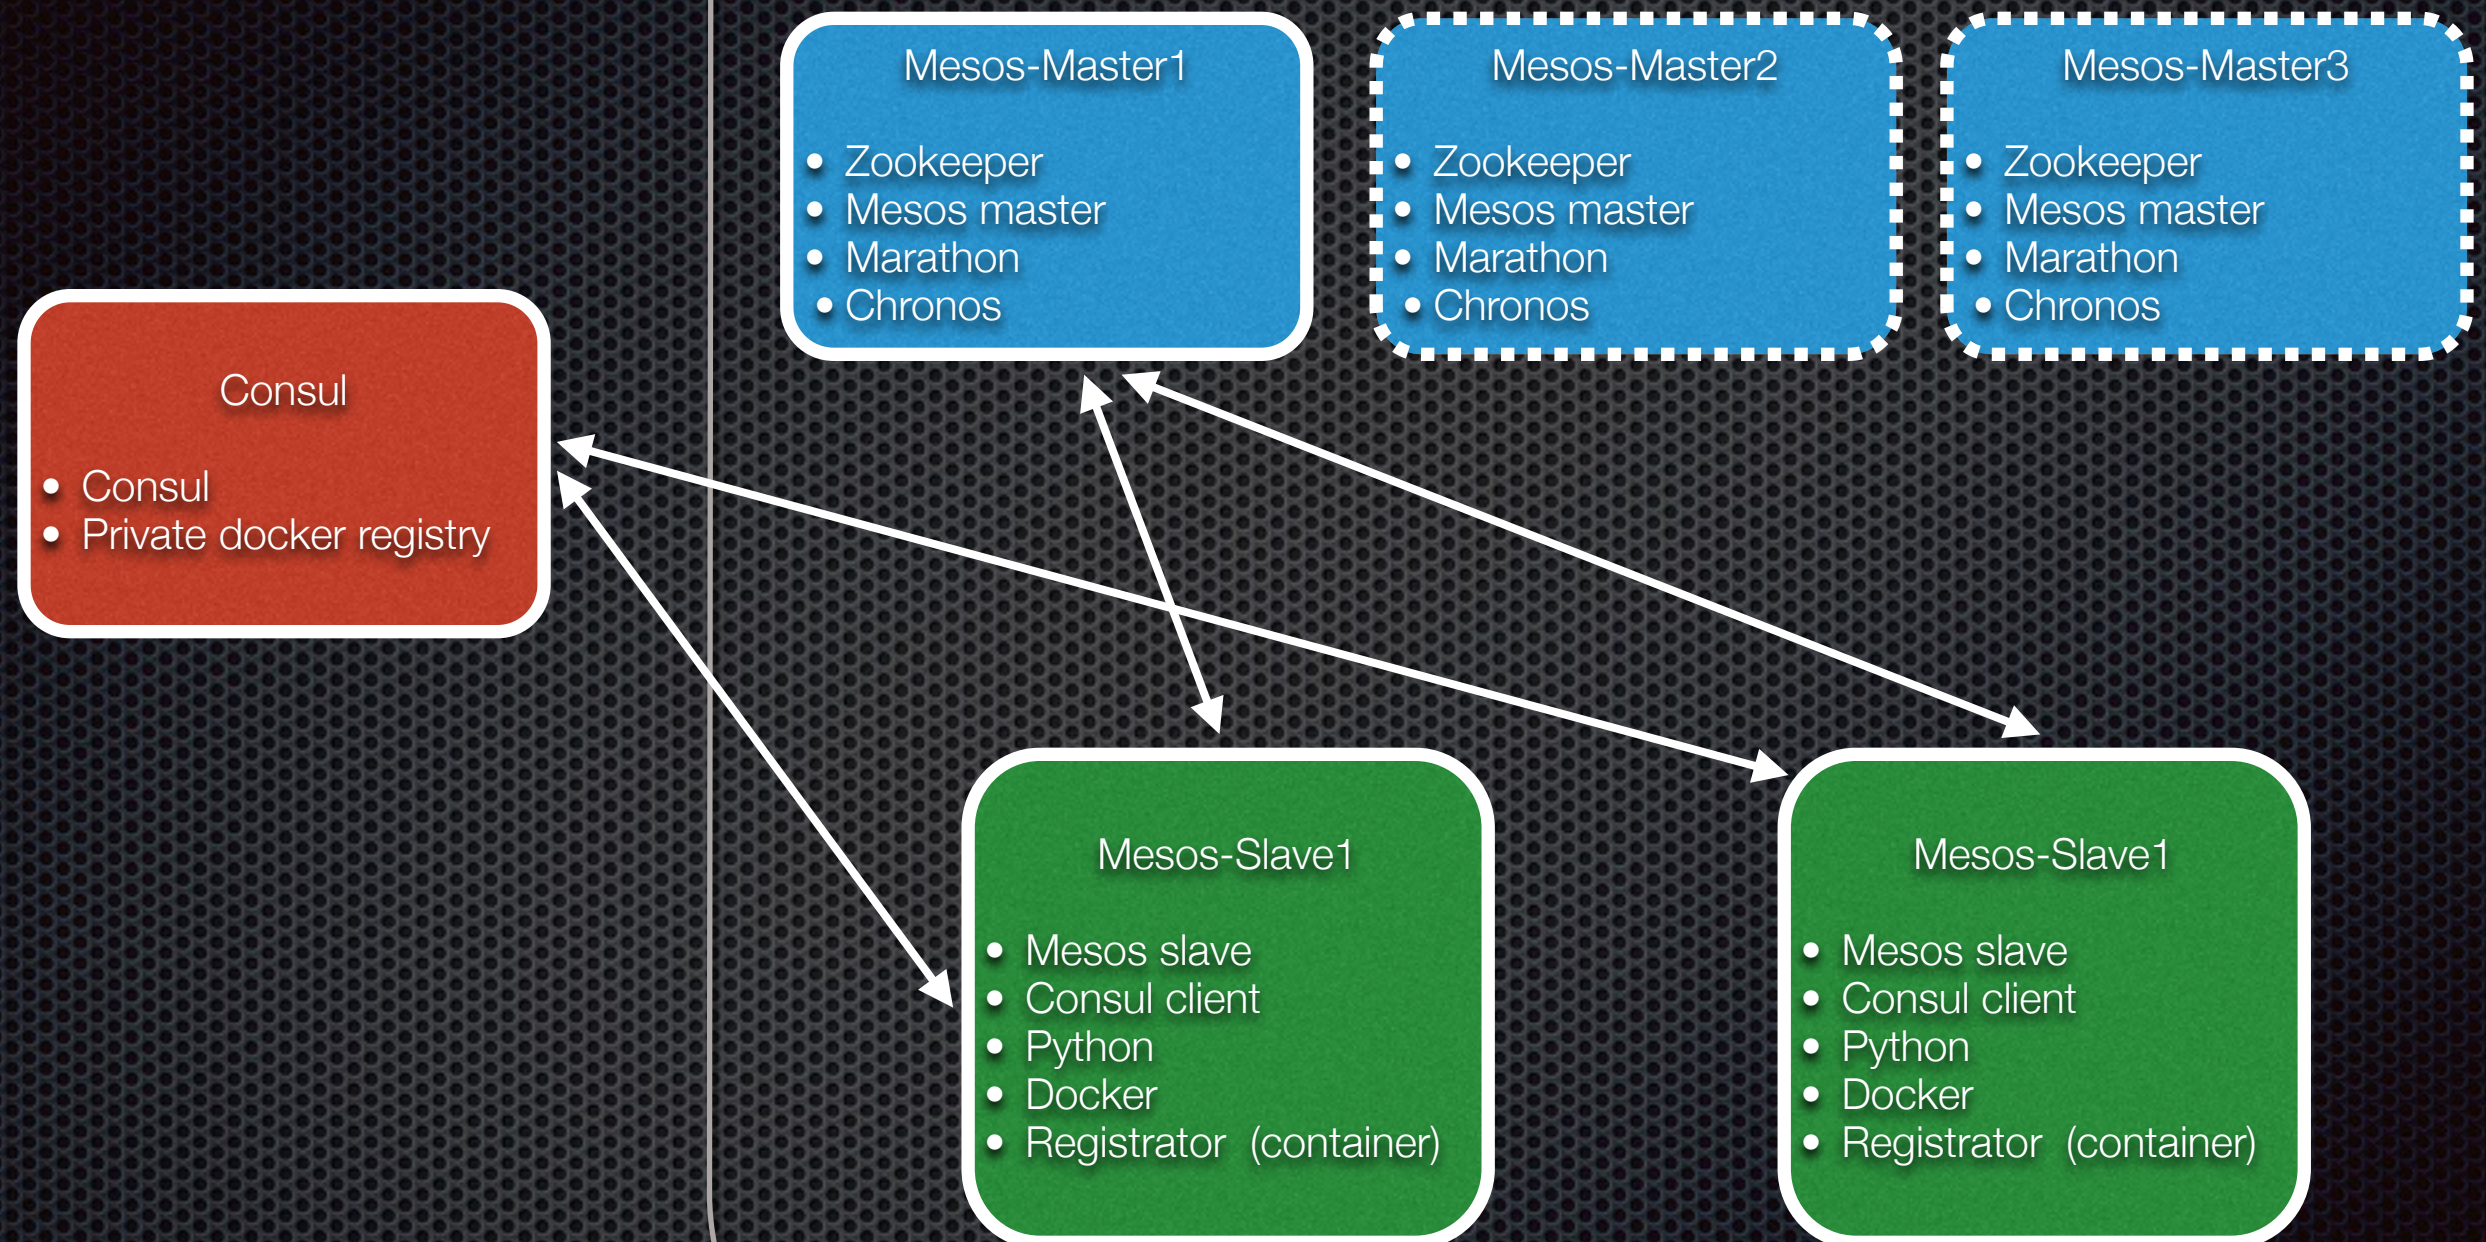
Mesos-Master1

- Zookeeper
- Mesos master
- Marathon
- Chronos

Mesos-Master2

- Zookeeper
- Mesos master
- Marathon
- Chronos

Mesos-Master3

- Zookeeper
- Mesos master
- Marathon
- Chronos

Consul

- Consul
- Private docker registry

Mesos-Slave1

- Mesos slave
- Consul client
- Python
- Docker
- Registrator (container)

Mesos-Slave1

- Mesos slave
- Consul client
- Python
- Docker
- Registrator (container)